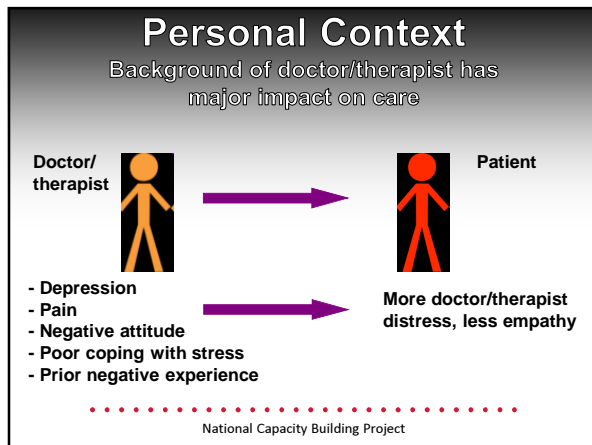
Personal Context

Background of doctor/therapist has major impact on care

Doctor/ therapist

Patient

- Depression
- Pain
- Negative attitude
- Poor coping with stress
- Prior negative experience

More doctor/therapist distress, less empathy

National Capacity Building Project